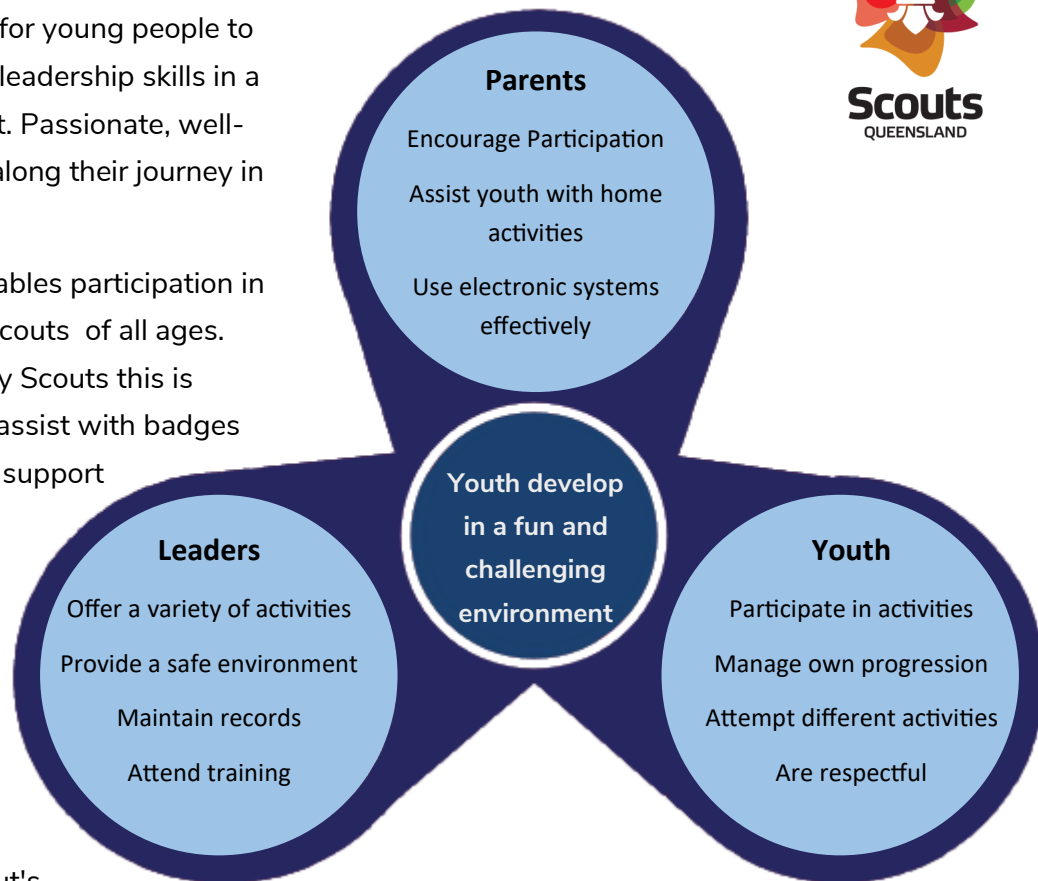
for young people to
leadership skills in a
t. Passionate, well-
along their journey in

ables participation in
couts of all ages.
y Scouts this is
assist with badges
support

Scouts
QUEENSLAND

Parents

Encourage Participation

Assist youth with home activities

Use electronic systems effectively

Youth develop in a fun and challenging environment

Leaders

Offer a variety of activities

Provide a safe environment

Maintain records

Attend training

Youth

Participate in activities

Manage own progression

Attempt different activities

Are respectful

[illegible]